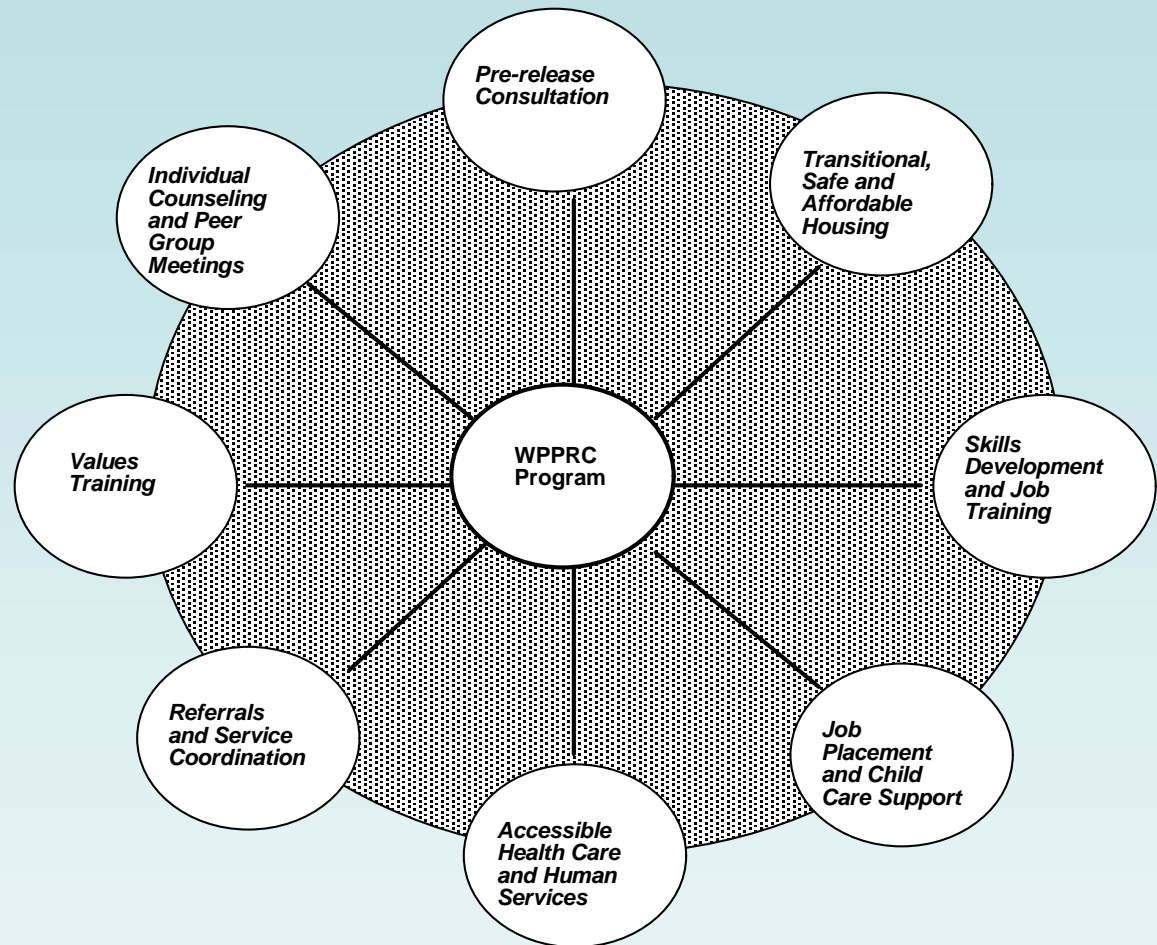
Pre-release Consultation

Transitional, Safe and Affordable Housing

Skills Development and Job Training

Job Placement and Child Care Support

Accessible Health Care and Human Services

Referrals and Service Coordination

Values Training

Individual Counseling and Peer Group Meetings

WPPRC Program